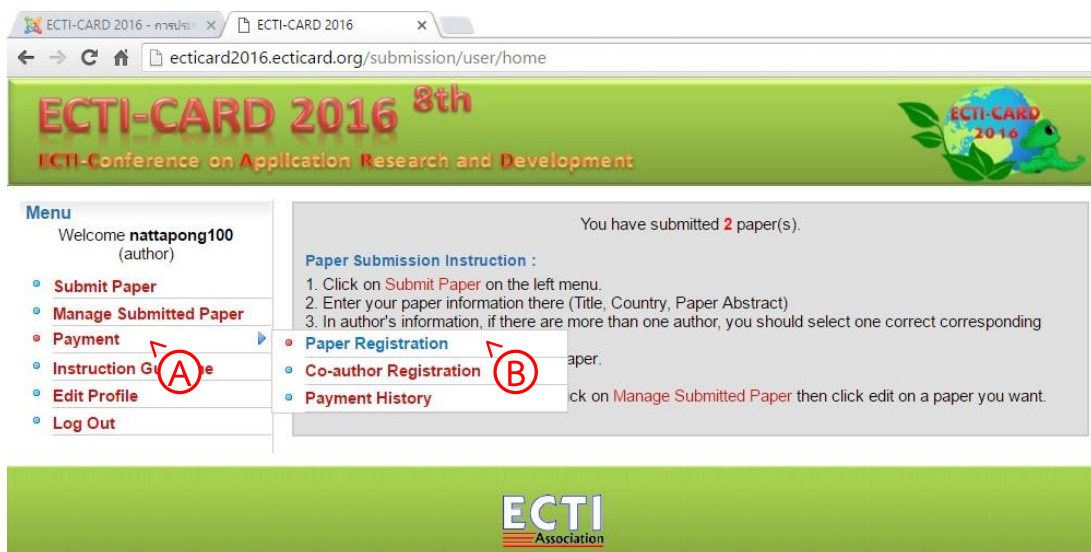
ECTI-CARD 2016 - การประ ×
ECTI-CARD 2016 ×

ecticard2016.ecticard.org/submission/user/home

ECTI-CARD 2016 8th
ECTI-Conference on Application Research and Development

ECTI-CARD 2016

Menu
Welcome nattapong100 (author)

Submit Paper
Manage Submitted Paper
Payment
Instruction Gu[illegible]e
Edit Profile
Log Out

Paper Registration
Co-author Registration
Payment History

A
B

You have submitted 2 paper(s).

Paper Submission Instruction :
1. Click on Submit Paper on the left menu.
2. Enter your paper information there (Title, Country, Paper Abstract)
3. In author's information, if there are more than one author, you should select one correct corresponding
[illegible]aper.
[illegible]ck on Manage Submitted Paper then click edit on a paper you want.

ECTI
Association